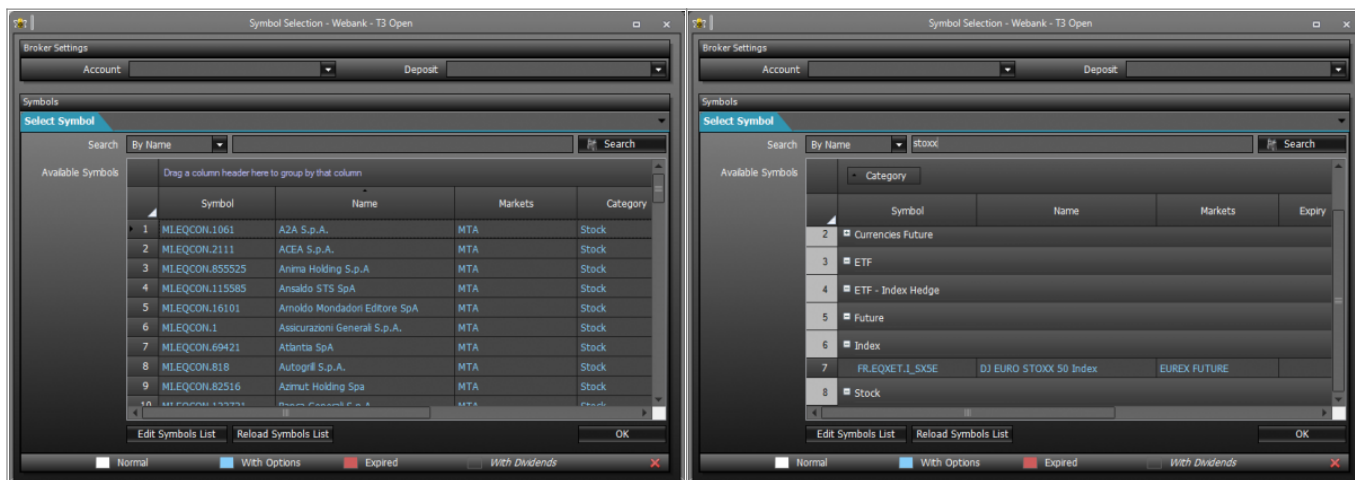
Symbol Selection - Webank - T3 Open

Broker Settings

Account

Deposit

Symbols

Select Symbol

Search By Name Search

Available Symbols

Drag a column header here to group by that column

| | Symbol | Name | Markets | Category |
|---|---|---|---|---|
| 1 | MI.EQCON.1061 | A2A S.p.A. | MTA | Stock |
| 2 | MI.EQCON.2111 | ACEA S.p.A. | MTA | Stock |
| 3 | MI.EQCON.855525 | Anima Holding S.p.A | MTA | Stock |
| 4 | MI.EQCON.115585 | Ansaldo STS SpA | MTA | Stock |
| 5 | MI.EQCON.16101 | Arnoldo Mondadori Editore SpA | MTA | Stock |
| 6 | MI.EQCON.1 | Assicurazioni Generali S.p.A. | MTA | Stock |
| 7 | MI.EQCON.69421 | Atlantia SpA | MTA | Stock |
| 8 | MI.EQCON.818 | Autogrill S.p.A. | MTA | Stock |
| 9 | MI.EQCON.82516 | Azimut Holding Spa | MTA | Stock |
| 10 | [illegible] | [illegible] | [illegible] | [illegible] |

Edit Symbols List Reload Symbols List OK

Normal With Options Expired With Dividends

Symbol Selection - Webank - T3 Open

Broker Settings

Account

Deposit

Symbols

Select Symbol

Search By Name stoxx Search

Available Symbols

Category

| | Symbol | Name | Markets | Expiry |
|---|---|---|---|---|
| 2 | Currencies Future | | | |
| 3 | ETF | | | |
| 4 | ETF - Index Hedge | | | |
| 5 | Future | | | |
| 6 | Index | | | |
| 7 | FR.EQXET.I_SX5E | DJ EURO STOXX 50 Index | EUREX FUTURE | |
| 8 | Stock | | | |

Edit Symbols List Reload Symbols List OK

Normal With Options Expired With Dividends